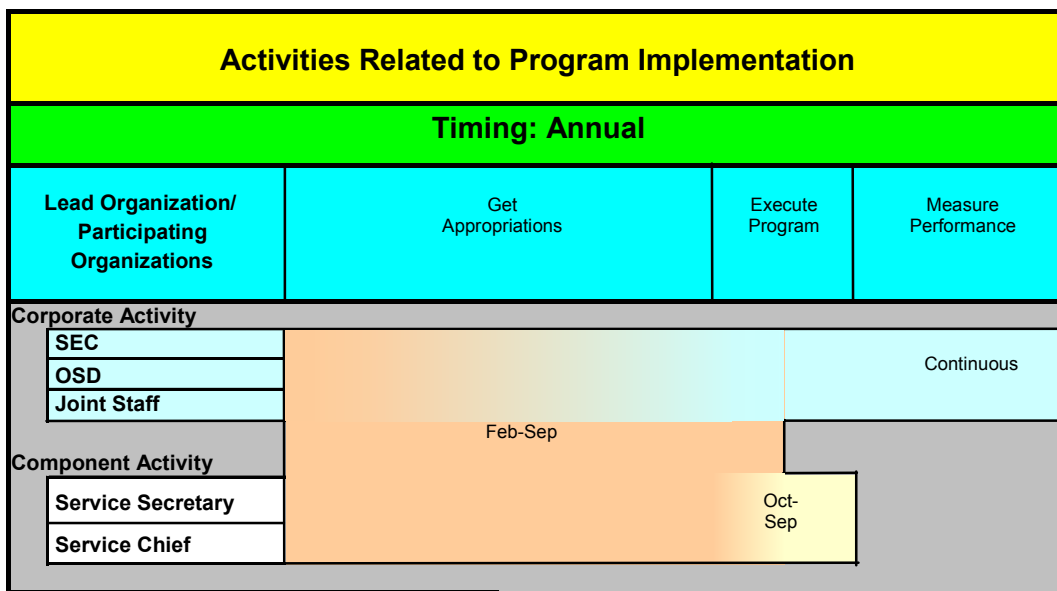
Activities Related to Program Implementation

Timing: Annual

| Lead Organization/ Participating Organizations | Get Appropriations | Execute Program | Measure Performance |
|---|---|---|---|

Corporate Activity

SEC

OSD

Joint Staff

Continuous

Feb-Sep

Component Activity

Service Secretary

Service Chief

Oct-Sep